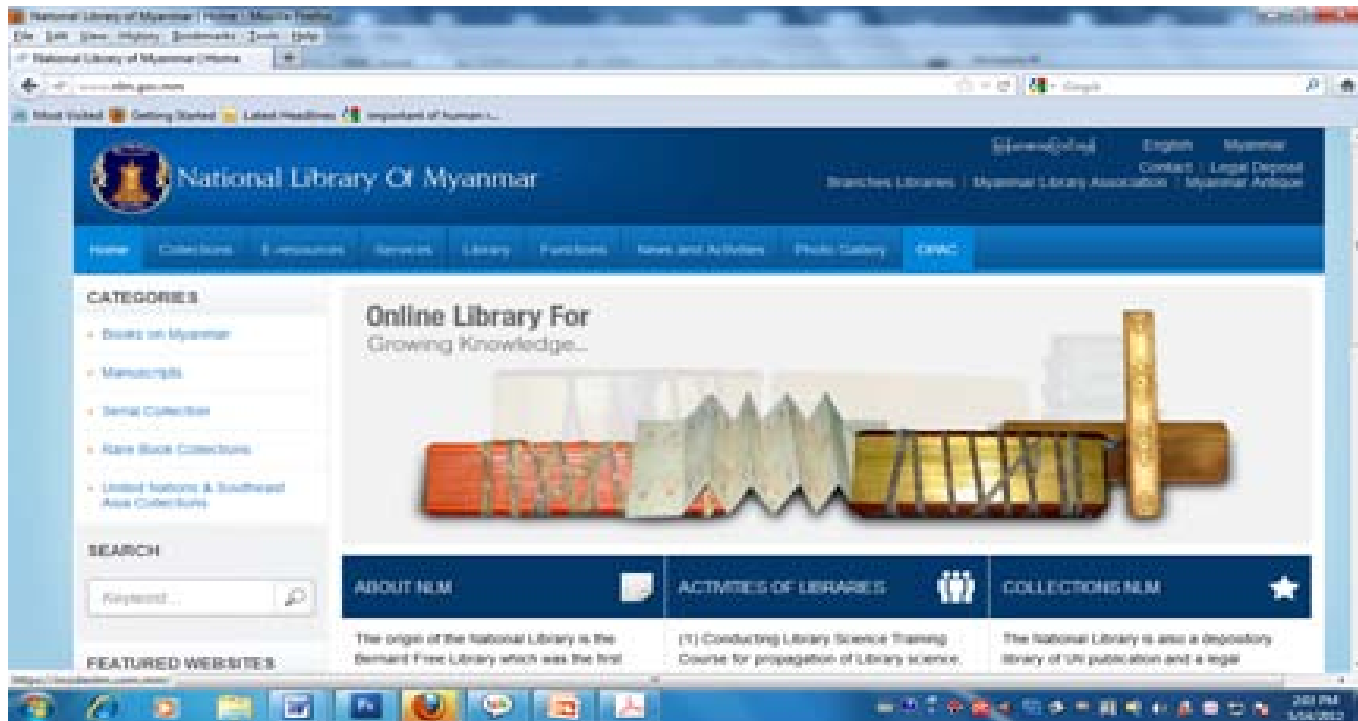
National Library of Myanmar | Home - Mozilla Firefox
File Edit View History Bookmarks Tools Help
National Library of Myanmar | Home
www.nlm.gov.mm
Google
Most Visited Getting Started Latest Headlines important of human ...

National Library Of Myanmar
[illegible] English Myanmar
Contact | Legal Deposit
Branches Libraries | Myanmar Library Association | Myanmar Antique

Home Collections E-resources Services Library Functions News and Activities Photo Gallery OPAC

CATEGORIES
Books on Myanmar
Manuscripts
Serial Collection
Rare Book Collections
United Nations & Southeast Asia Collections

SEARCH
Keyword...

FEATURED WEBSITES

Online Library For
Growing Knowledge...

ABOUT NLM
The origin of the National Library is the Bernard Free Library which was the first

ACTIVITIES OF LIBRARIES
(1) Conducting Library Science Training Course for propagation of Library science.

COLLECTIONS NLM
The National Library is also a depository library of UN publication and a legal

2:01 PM
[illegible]